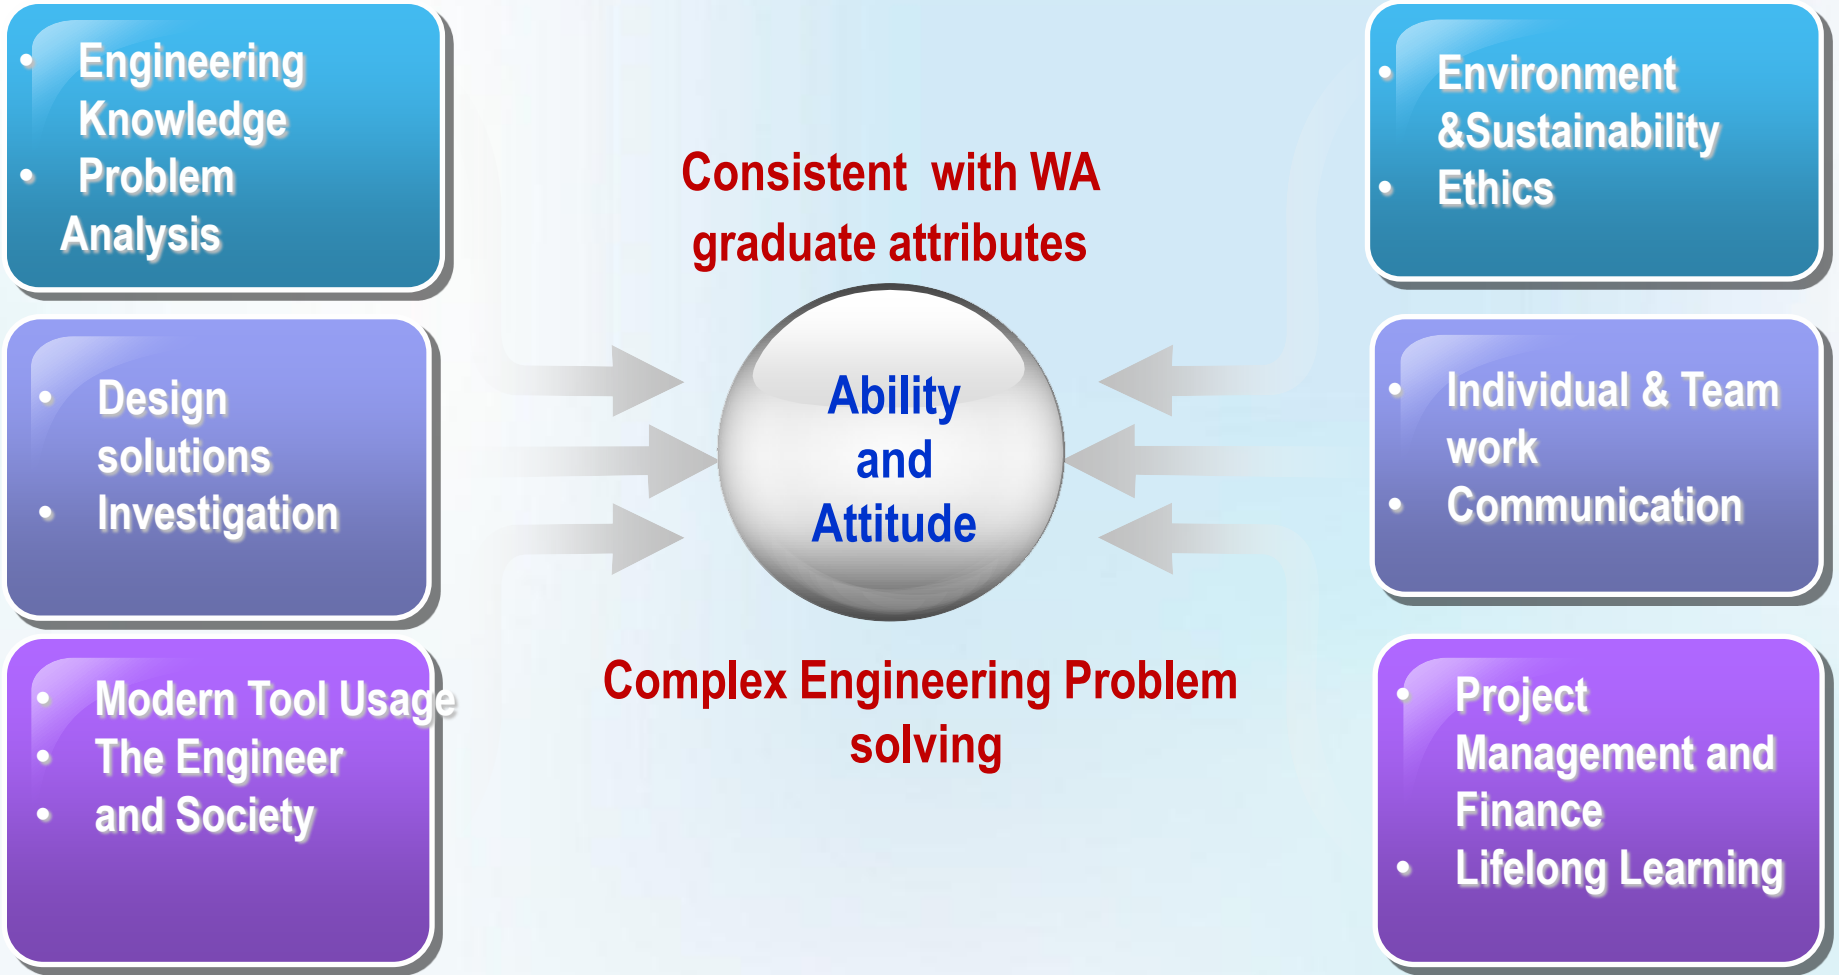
- Engineering Knowledge
- Problem Analysis

- Design solutions
- Investigation

- Modern Tool Usage
- The Engineer and Society

Consistent with WA graduate attributes

Ability and Attitude

Complex Engineering Problem solving

- Environment &Sustainability
- Ethics

- Individual & Team work
- Communication

- Project Management and Finance
- Lifelong Learning